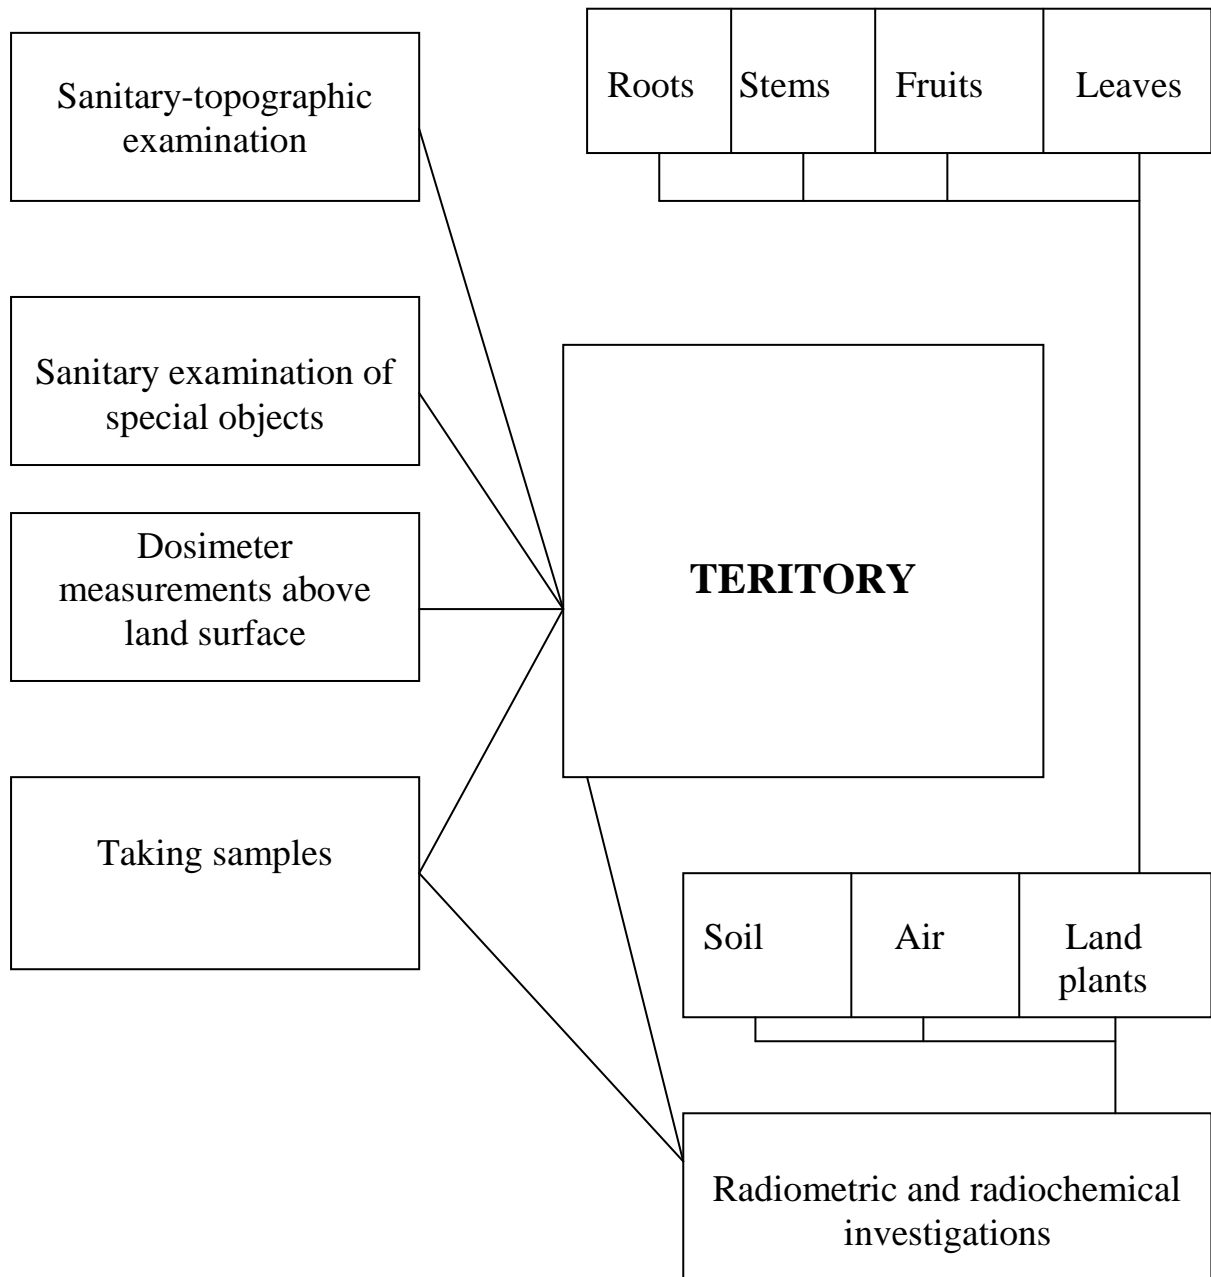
Sanitary-topographic examination

Roots | Stems | Fruits | Leaves

Sanitary examination of special objects

Dosimeter measurements above land surface

**TERITORY**

Taking samples

Soil | Air | Land plants

Radiometric and radiochemical investigations